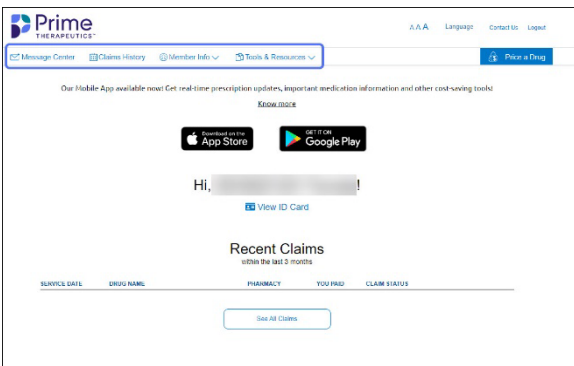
Prime THERAPEUTICS

A A A Language Contact Us Logout

Message Center Claims History Member Info Tools & Resources

Price a Drug

Our Mobile App available now! Get real-time prescription updates, important medication information and other cost-saving tools!

Know more

Download on the App Store

GET IT ON Google Play

Hi, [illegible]!

View ID Card

Recent Claims
within the last 3 months

| SERVICE DATE | DRUG NAME | PHARMACY | YOU PAID | CLAIM STATUS |
|---|---|---|---|---|

See All Claims